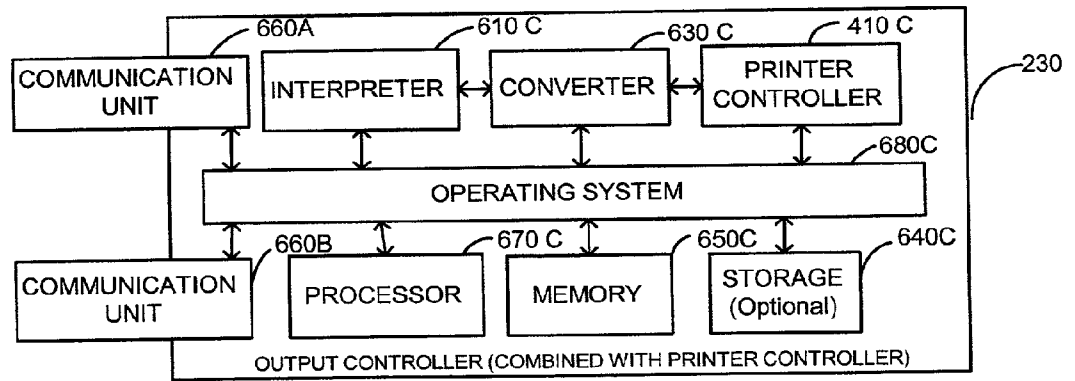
660A
COMMUNICATION UNIT

610 C
INTERPRETER

630 C
CONVERTER

410 C
PRINTER CONTROLLER

230

680C
OPERATING SYSTEM

660B
COMMUNICATION UNIT

PROCESSOR

670 C
MEMORY

650C
STORAGE (Optional)

640C

OUTPUT CONTROLLER (COMBINED WITH PRINTER CONTROLLER)